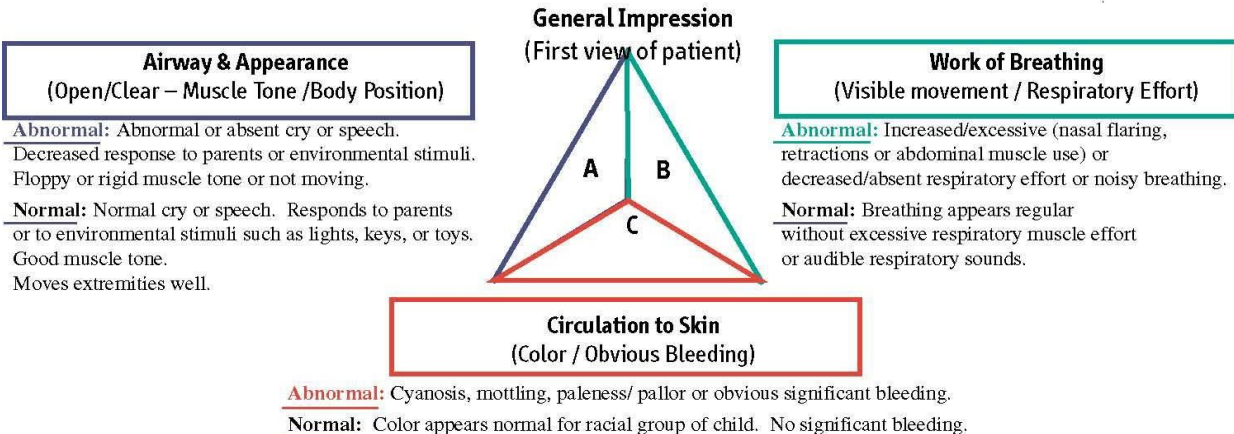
General Impression
(First view of patient)

Airway & Appearance
(Open/Clear – Muscle Tone /Body Position)

Abnormal: Abnormal or absent cry or speech. Decreased response to parents or environmental stimuli. Floppy or rigid muscle tone or not moving.

Normal: Normal cry or speech. Responds to parents or to environmental stimuli such as lights, keys, or toys. Good muscle tone.
Moves extremities well.

A

B

C

Work of Breathing
(Visible movement / Respiratory Effort)

Abnormal: Increased/excessive (nasal flaring, retractions or abdominal muscle use) or decreased/absent respiratory effort or noisy breathing.

Normal: Breathing appears regular without excessive respiratory muscle effort or audible respiratory sounds.

Circulation to Skin
(Color / Obvious Bleeding)

Abnormal: Cyanosis, mottling, paleness/ pallor or obvious significant bleeding.

Normal: Color appears normal for racial group of child. No significant bleeding.